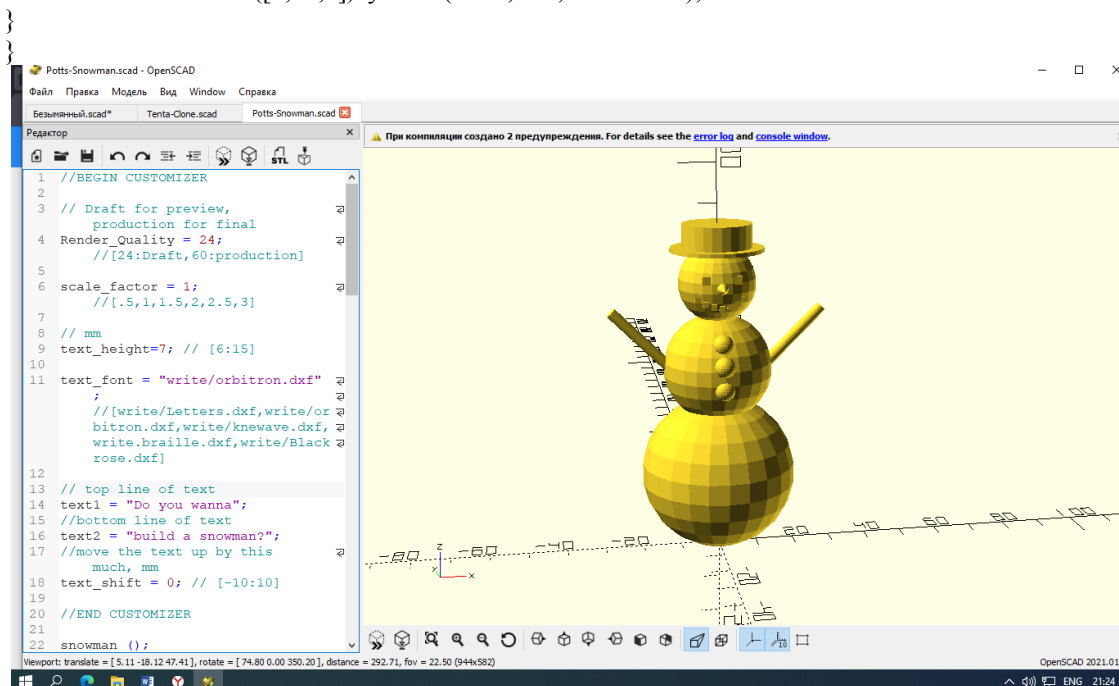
}
}
Potts-Snowman.scad - OpenSCAD
Файл Правка Модель Вид Window Справка
Безымянный.scad* Tenta-Clone.scad Potts-Snowman.scad
Редактор
При компиляции создано 2 предупреждения. For details see the error log and console window.

1 //BEGIN CUSTOMIZER
2
3 // Draft for preview, production for final
4 Render_Quality = 24; //[24:Draft,60:production]
5
6 scale_factor = 1; //[.5,1,1.5,2,2.5,3]
7
8 // mm
9 text_height=7; // [6:15]
10
11 text_font = "write/orbitron.dxf" ; //[write/Letters.dxf,write/orbitron.dxf,write/knewave.dxf,write.braille.dxf,write/Blackrose.dxf]
12
13 // top line of text
14 text1 = "Do you wanna";
15 //bottom line of text
16 text2 = "build a snowman?";
17 //move the text up by this much, mm
18 text_shift = 0; // [-10:10]
19
20 //END CUSTOMIZER
21
22 snowman ();

-80 -60 -40 -20 20 40 60 80 100
Viewport: translate = [ 5.11 -18.12 47.41 ], rotate = [ 74.80 0.00 350.20 ], distance = 292.71, fov = 22.50 (944x582)
OpenSCAD 2021.01
ENG 21:24